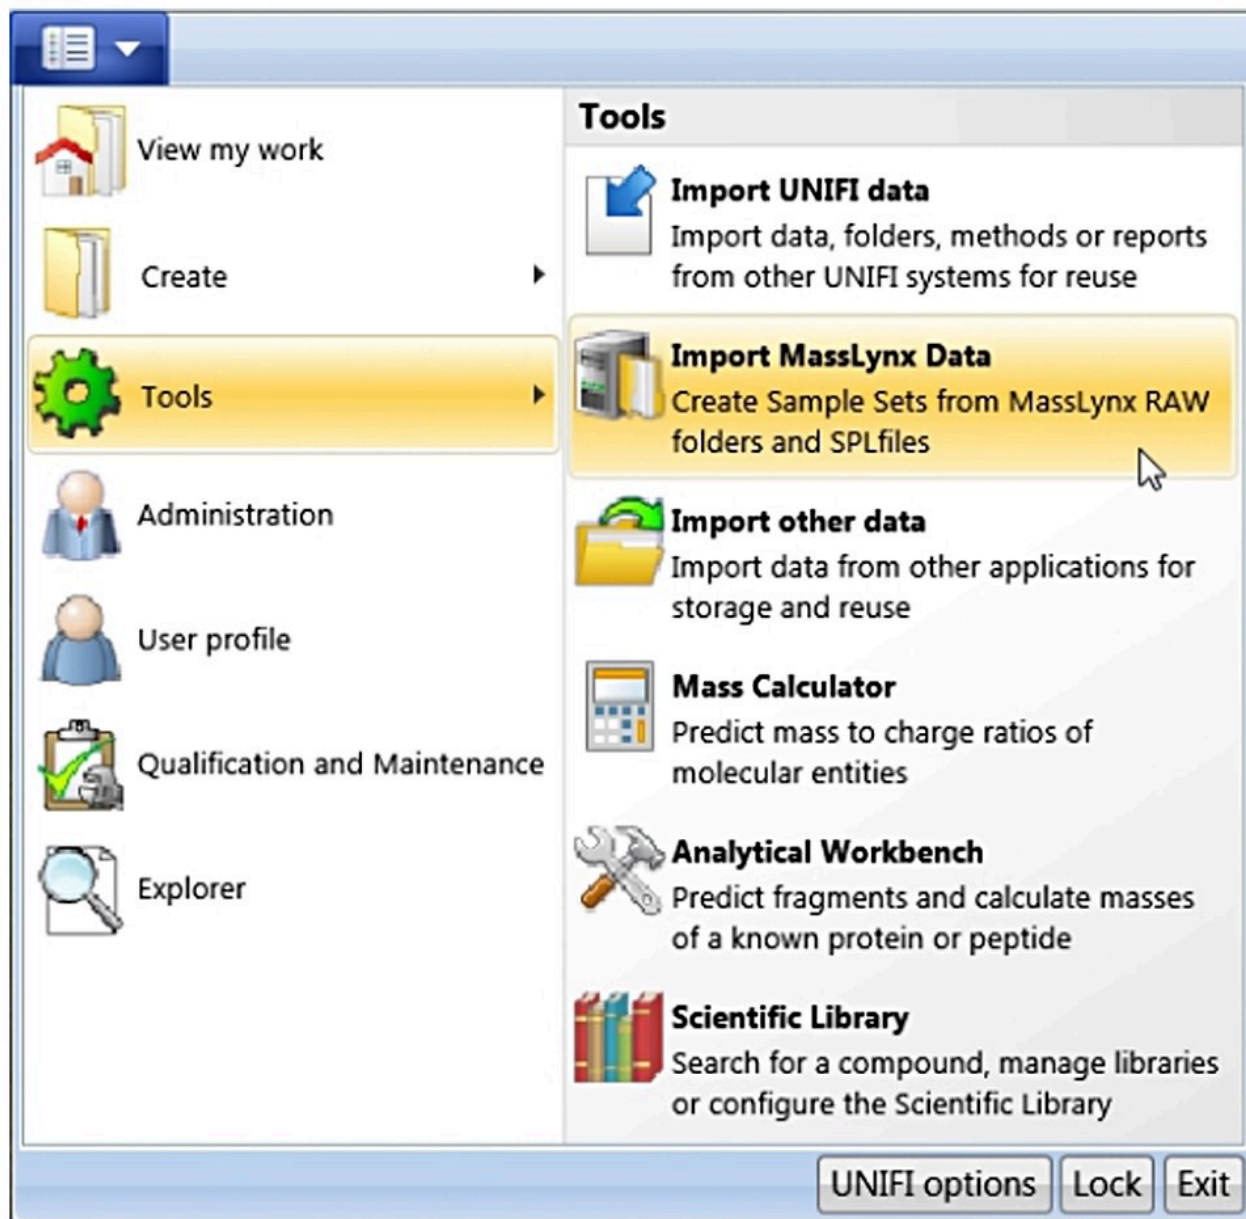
View my work

Create

Tools

Administration

User profile

Qualification and Maintenance

Explorer

Tools

Import UNIFI data
Import data, folders, methods or reports from other UNIFI systems for reuse

Import MassLynx Data
Create Sample Sets from MassLynx RAW folders and SPLfiles

Import other data
Import data from other applications for storage and reuse

Mass Calculator
Predict mass to charge ratios of molecular entities

Analytical Workbench
Predict fragments and calculate masses of a known protein or peptide

Scientific Library
Search for a compound, manage libraries or configure the Scientific Library

UNIFI options
Lock
Exit